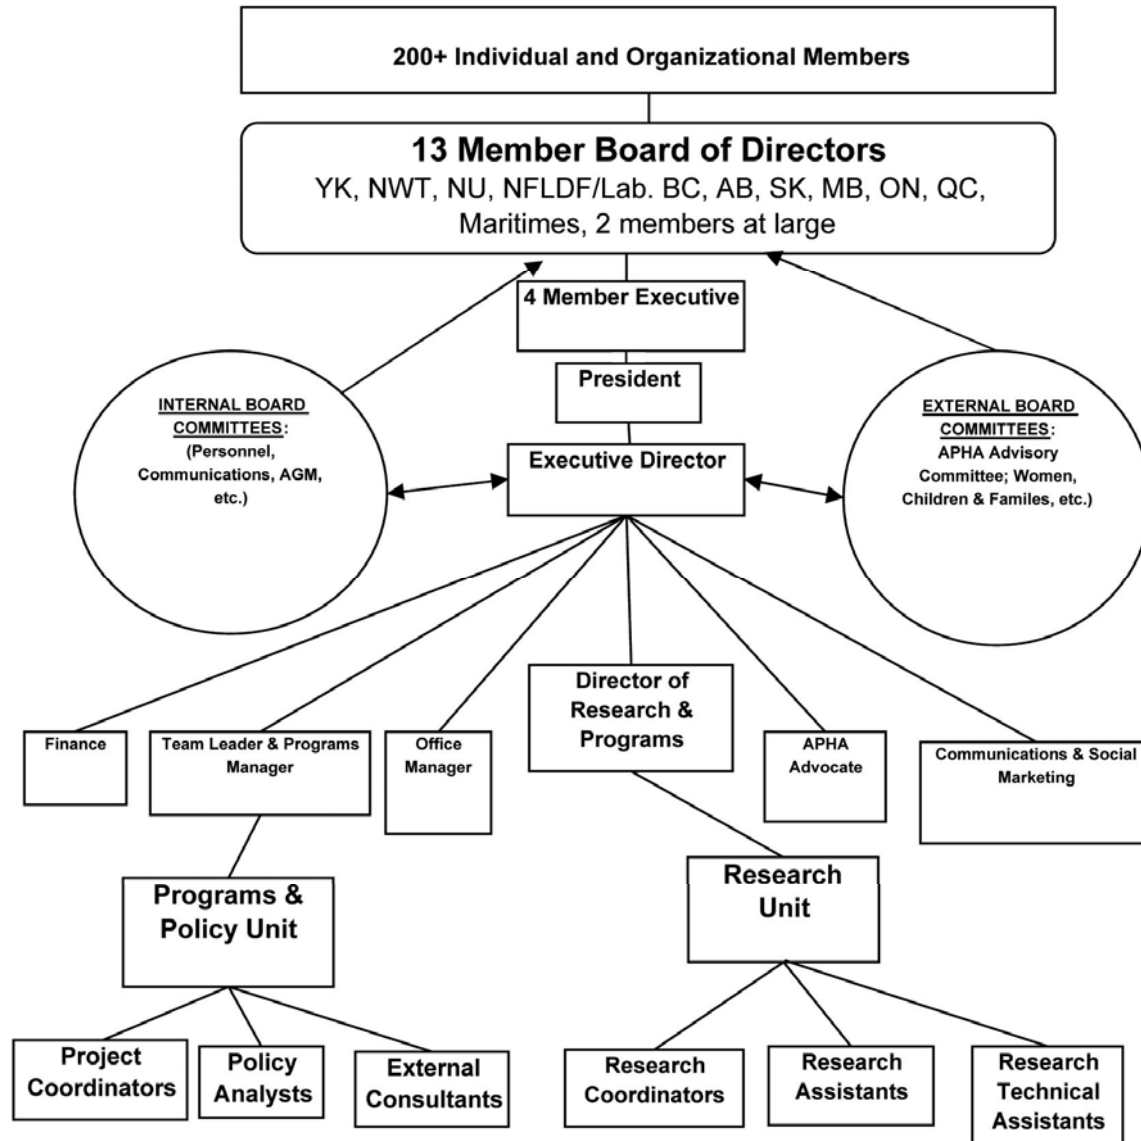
200+ Individual and Organizational Members

13 Member Board of Directors
YK, NWT, NU, NFLDF/Lab. BC, AB, SK, MB, ON, QC, Maritimes, 2 members at large

4 Member Executive

President

INTERNAL BOARD COMMITTEES: (Personnel, Communications, AGM, etc.)

Executive Director

EXTERNAL BOARD COMMITTEES: APHA Advisory Committee; Women, Children & Familes, etc.)

Finance

Team Leader & Programs Manager

Office Manager

Director of Research & Programs

APHA Advocate

Communications & Social Marketing

Programs & Policy Unit

Research Unit

Project Coordinators

Policy Analysts

External Consultants

Research Coordinators

Research Assistants

Research Technical Assistants